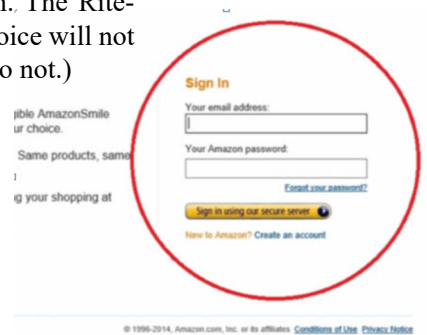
n. The Rite-
oice will not
o not.)

jible AmazonSmile
ur choice.

Same products, same
l
g your shopping at

Sign In

Your email address:

Your Amazon password:

Forgot your password?

Sign in using our secure server

New to Amazon? Create an account

© 1996-2014, Amazon.com, Inc. or its affiliates Conditions of Use Privacy Notice